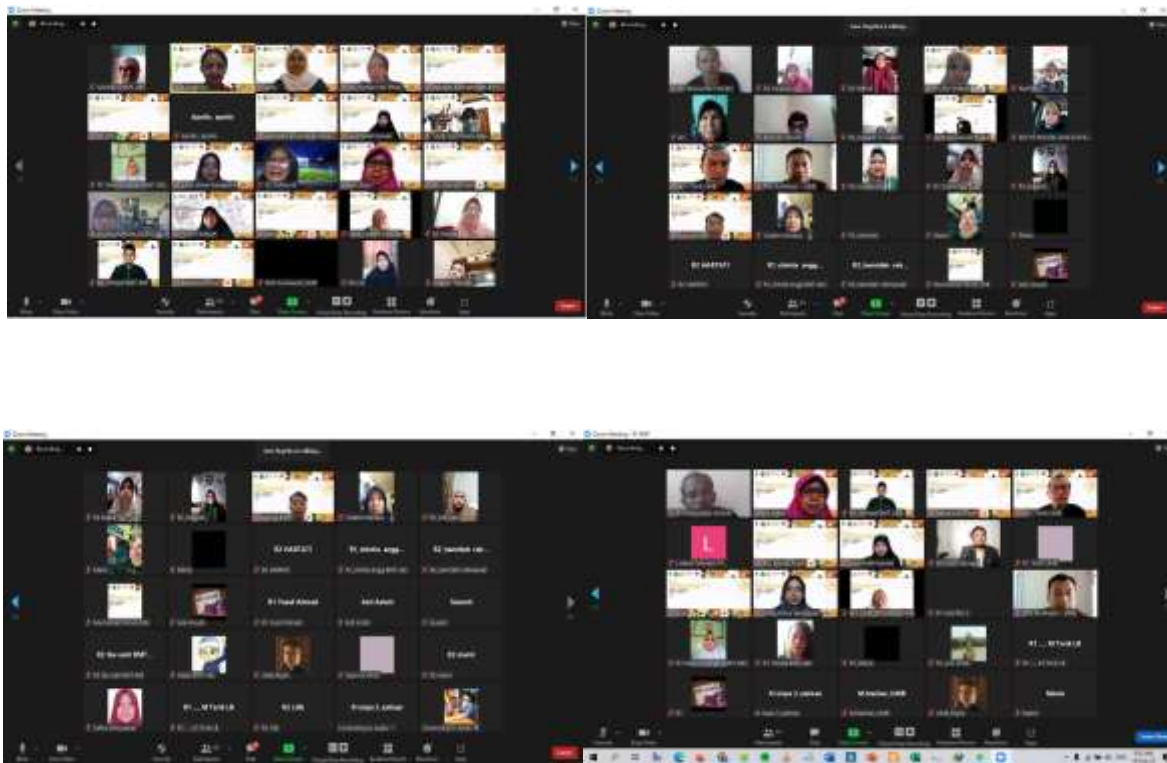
Zoom Meeting

Recording

Zoom Meeting

Recording

Zoom Meeting

Recording

Zoom Meeting

Recording

R1 HARTATI

R1_ninda_angg...

R1_bendah_rah...

R2 HARTATI

R1_ninda_angg...

R2_bendah_rah...

R1 Fuad Ahmad

Ani Astuti

Suwoto

R2 Ibu umi SMP...

R1_..._M Farid LB

R1 LIN

Nuraini

R1_..._M Farid LB

R1 marpu S satman

M Hasian_UNM

L

End

End

End